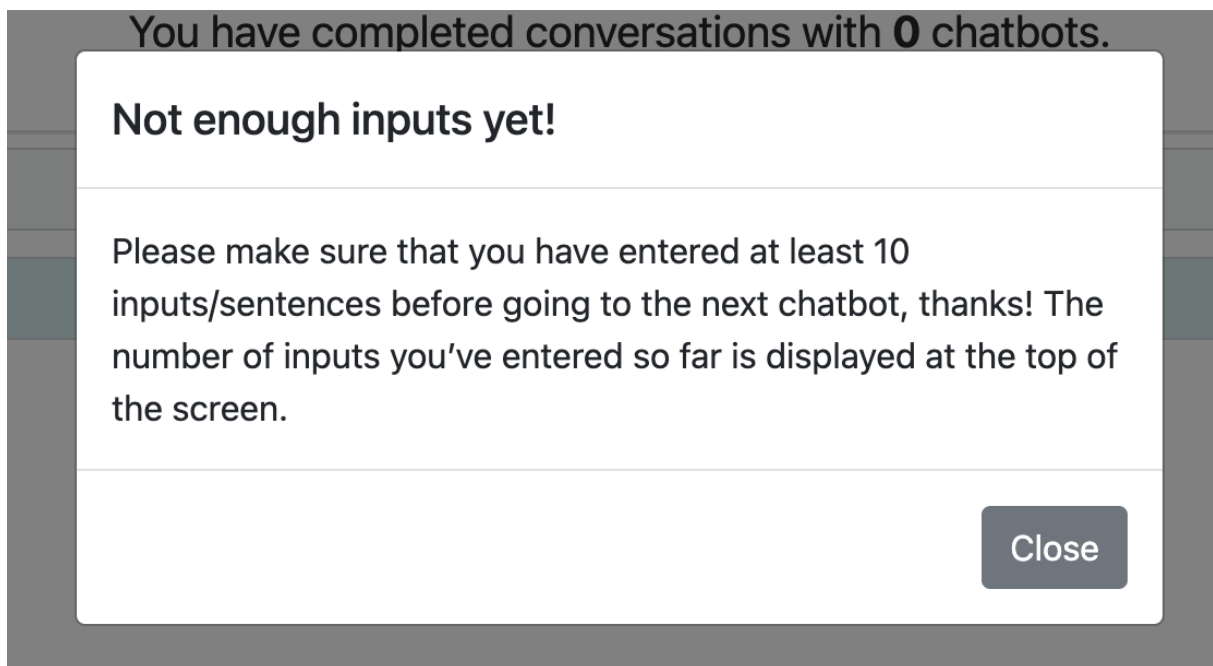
You have completed conversations with **0** chatbots.

Not enough inputs yet!

Please make sure that you have entered at least 10 inputs/sentences before going to the next chatbot, thanks! The number of inputs you've entered so far is displayed at the top of the screen.

Close